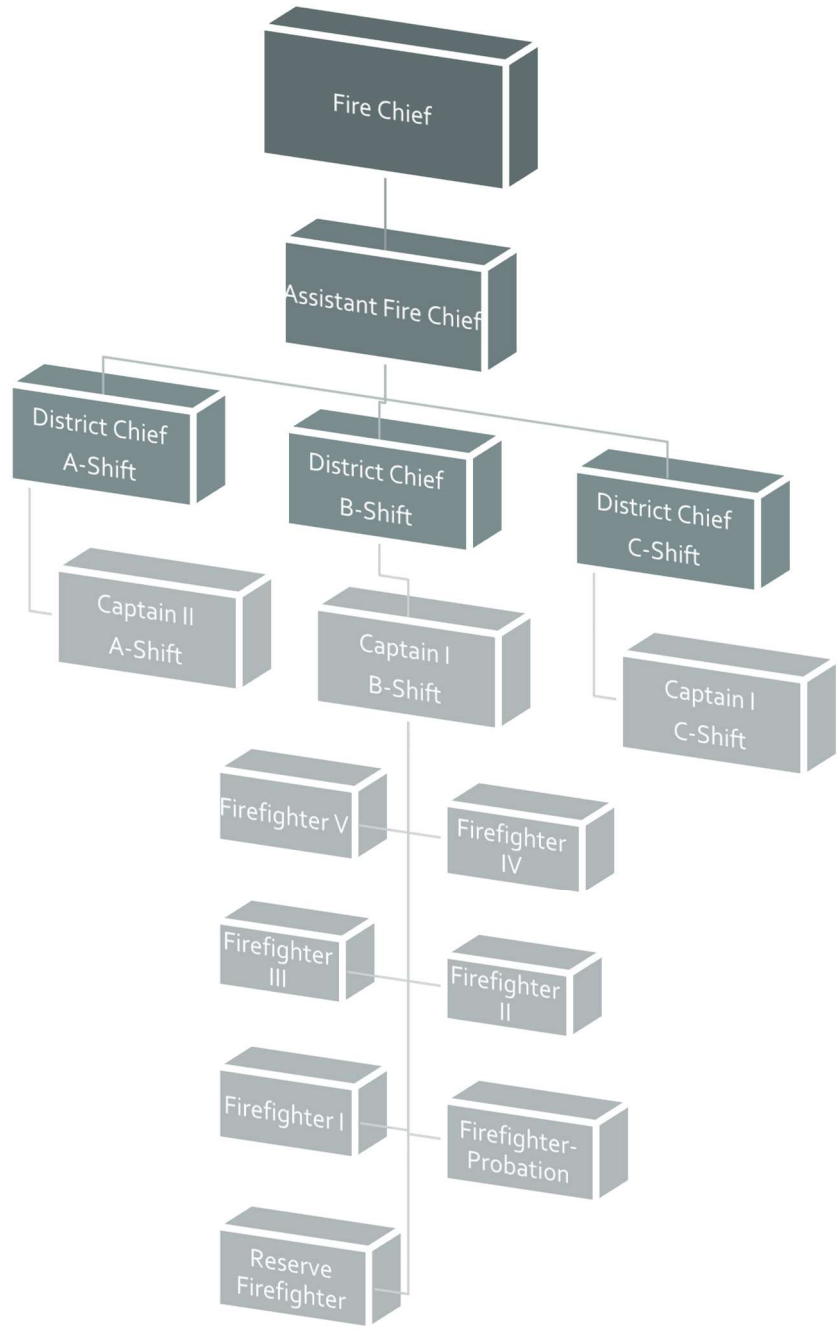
Fire Chief

Assistant Fire Chief

District Chief
A-Shift

District Chief
B-Shift

District Chief
C-Shift

Captain II
A-Shift

Captain I
B-Shift

Captain I
C-Shift

Firefighter V

Firefighter IV

Firefighter III

Firefighter II

Firefighter I

Firefighter-Probation

Reserve Firefighter